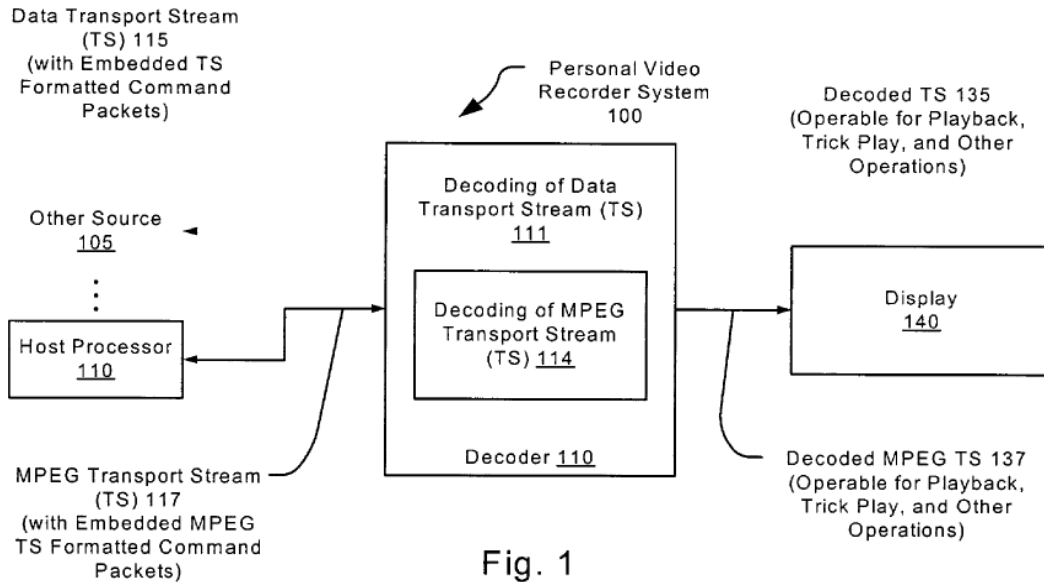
Data Transport Stream (TS) 115 (with Embedded TS Formatted Command Packets)

Personal Video Recorder System 100

Decoded TS 135 (Operable for Playback, Trick Play, and Other Operations)

Other Source 105

Decoding of Data Transport Stream (TS) 111

Decoding of MPEG Transport Stream (TS) 114

Display 140

Host Processor 110

Decoder 110

MPEG Transport Stream (TS) 117 (with Embedded MPEG TS Formatted Command Packets)

Decoded MPEG TS 137 (Operable for Playback, Trick Play, and Other Operations)

Fig. 1